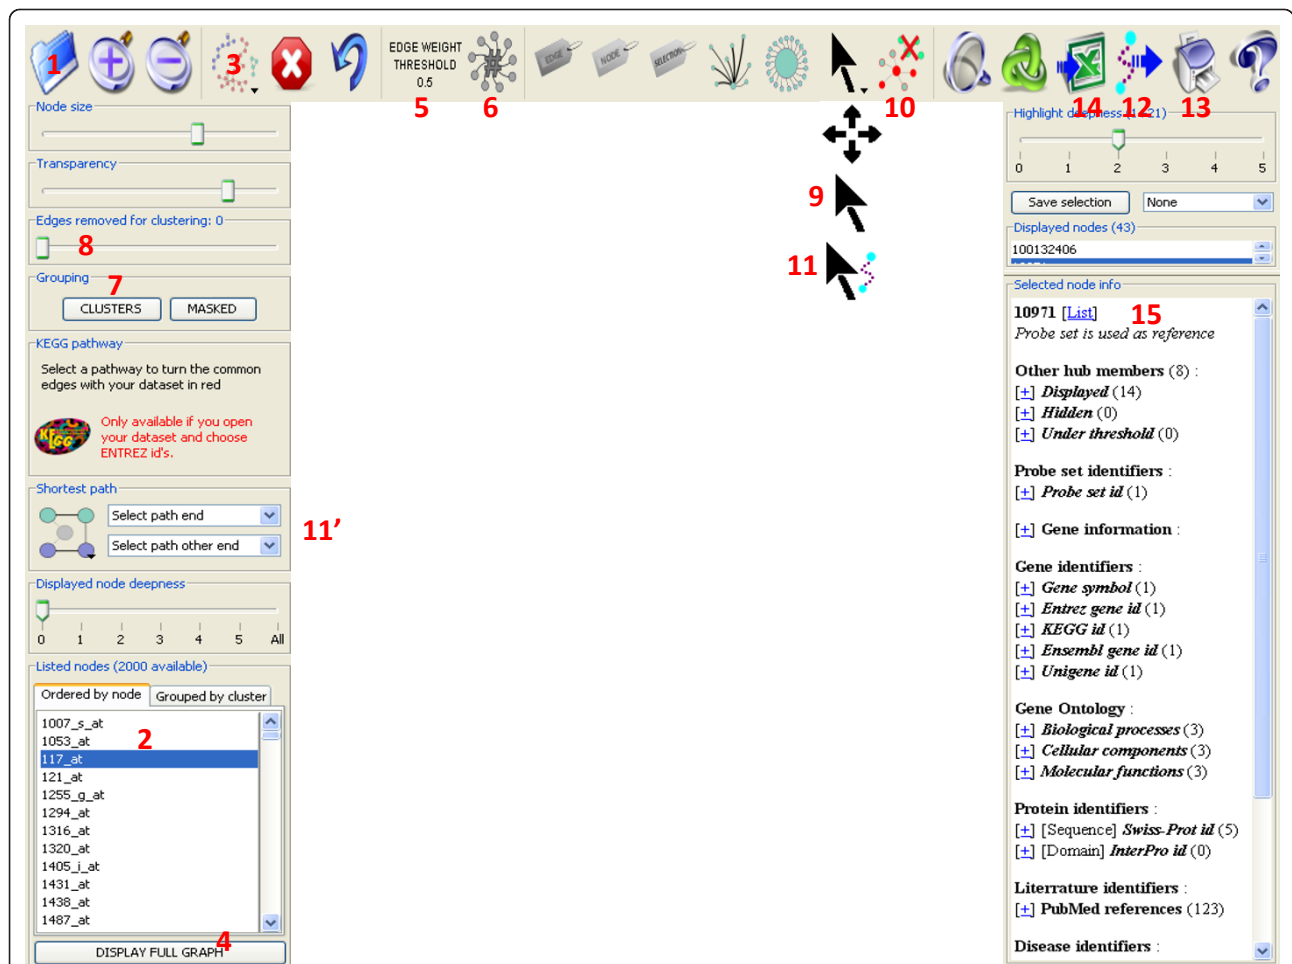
1 3 EDGE WEIGHT THRESHOLD 0.5 5 6 10 14 12 13

Node size

Transparency

Edges removed for clustering: 0
8

Grouping 7
CLUSTERS MASKED

KEGG pathway
Select a pathway to turn the common edges with your dataset in red

Only available if you open your dataset and choose ENTREZ id's.

Shortest path
Select path end
Select path other end
11'

Displayed node deepness
0 1 2 3 4 5 All

Listed nodes (2000 available)
Ordered by node Grouped by cluster
1007_s_at
1053_at 2
117_at
121_at
1255_g_at
1294_at
1316_at
1320_at
1405_i_at
1431_at
1438_at
1487_at
DISPLAY FULL GRAPH 4

9
11

Highlight deepness (21)
0 1 2 3 4 5
Save selection None
Displayed nodes (43)
100132406

Selected node info
10971 [List] 15
Probe set is used as reference

Other hub members (8) :
[+] Displayed (14)
[+] Hidden (0)
[+] Under threshold (0)

Probe set identifiers :
[+] Probe set id (1)

[+] Gene information :

Gene identifiers :
[+] Gene symbol (1)
[+] Entrez gene id (1)
[+] KEGG id (1)
[+] Ensembl gene id (1)
[+] Unigene id (1)

Gene Ontology :
[+] Biological processes (3)
[+] Cellular components (3)
[+] Molecular functions (3)

Protein identifiers :
[+] [Sequence] Swiss-Prot id (5)
[+] [Domain] InterPro id (0)

Literrature identifiers :
[+] PubMed references (123)

Disease identifiers :